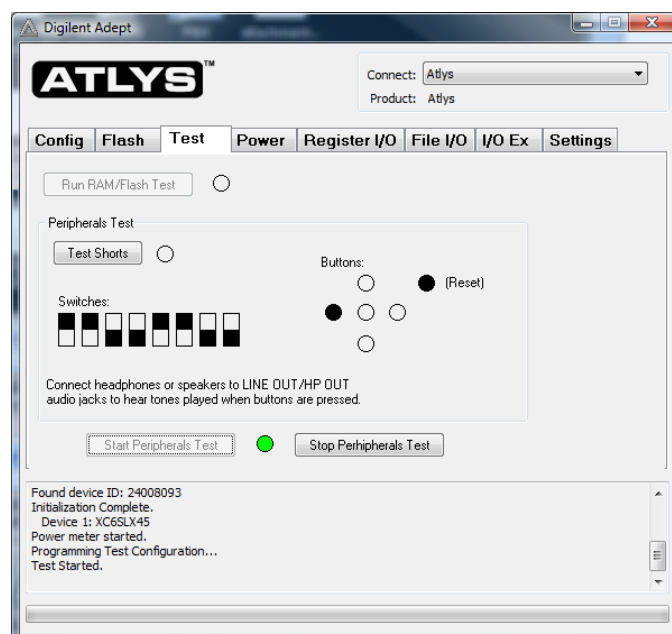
Digilent Adept

ATLYS™

Connect: Atlys
Product: Atlys

Config | Flash | Test | Power | Register I/O | File I/O | I/O Ex | Settings

Run RAM/Flash Test

Peripherals Test

Test Shorts

Buttons:

(Reset)

Switches:

Connect headphones or speakers to LINE OUT/HP OUT audio jacks to hear tones played when buttons are pressed.

Start Peripherals Test

Stop Perhipherals Test

Found device ID: 24008093
Initialization Complete.
Device 1: XC6SLX45
Power meter started.
Programming Test Configuration...
Test Started.